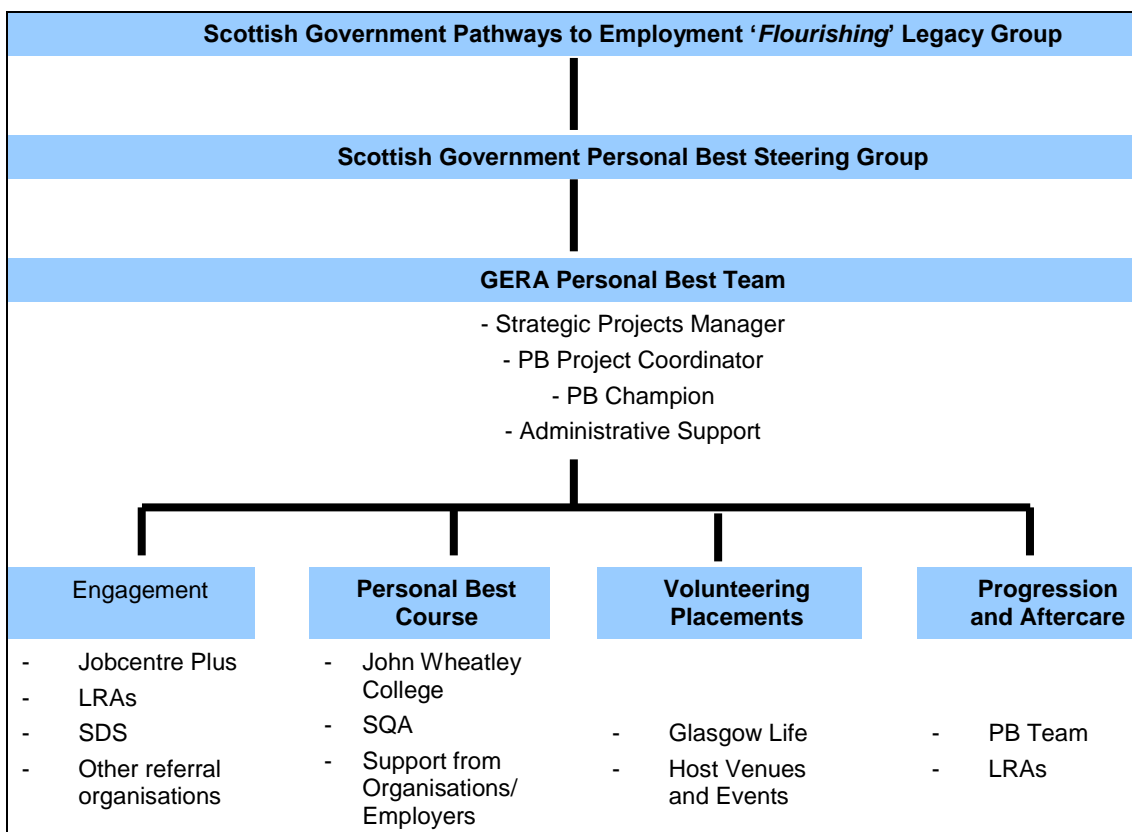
Scottish Government Pathways to Employment '*Flourishing*' Legacy Group

Scottish Government Personal Best Steering Group

GERA Personal Best Team

- Strategic Projects Manager
- PB Project Coordinator
- PB Champion
- Administrative Support

Engagement

- Jobcentre Plus
- LRAs
- SDS
- Other referral organisations

Personal Best Course

- John Wheatley College
- SQA
- Support from Organisations/ Employers

Volunteering Placements

- Glasgow Life
- Host Venues and Events

Progression and Aftercare

- PB Team
- LRAs